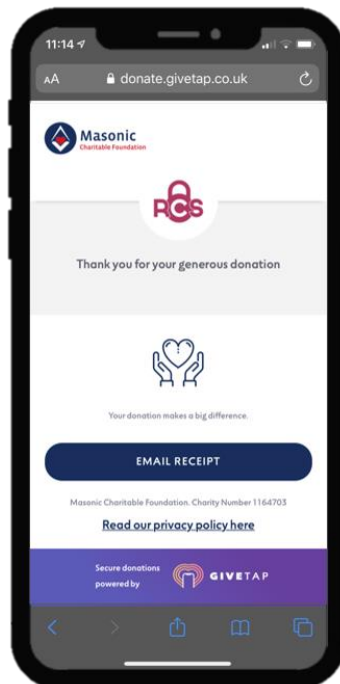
11:14

AA donate.givetap.co.uk

Masonic
Charitable Foundation

RCS

Thank you for your generous donation

Your donation makes a big difference.

EMAIL RECEIPT

Masonic Charitable Foundation. Charity Number 1164703

Read our privacy policy here

Secure donations powered by GIVETAP